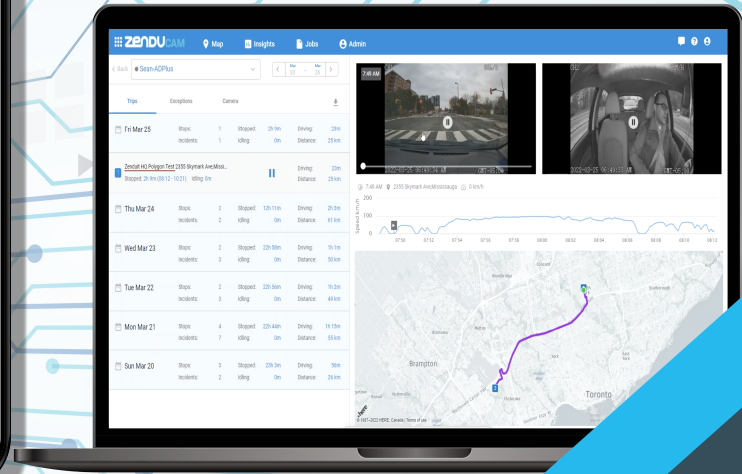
ZENDUCAM Map Insights Jobs Admin

< Back Sean-ADPlus

Mar 20 - Mar 26

Trips Exceptions Camera

Fri Mar 25 Stops: 1 Incidents: 1 Stopped: 2h 9m Idling: 0m Driving: 23m Distance: 25 km

Zenduit HQ Polygon Test 2355 Skymark Ave,Missi... Stopped: 2h 9m (08:12 - 10:21) Idling: 0m Driving: 23m Distance: 25 km

Thu Mar 24 Stops: 2 Incidents: 2 Stopped: 12h 11m Idling: 0m Driving: 2h 0m Distance: 61 km

Wed Mar 23 Stops: 2 Incidents: 3 Stopped: 22h 56m Idling: 0m Driving: 1h 1m Distance: 50 km

Tue Mar 22 Stops: 2 Incidents: 3 Stopped: 22h 56m Idling: 0m Driving: 1h 2m Distance: 40 km

Mon Mar 21 Stops: 4 Incidents: 7 Stopped: 22h 44m Idling: 0m Driving: 1h 15m Distance: 55 km

Sun Mar 20 Stops: 3 Incidents: 2 Stopped: 23h 3m Idling: 0m Driving: 56m Distance: 26 km

7:46 AM

7:46 AM 2355 Skymark Ave,Mississauga 0 km/h

200 100 0 Speed km/h

07:50 07:52 07:54 07:56 07:58 08:00 08:02 08:04 08:06 08:08 08:10 08:12

Brampton Toronto

© 1987-2022 HERE, Canada | Terms of use